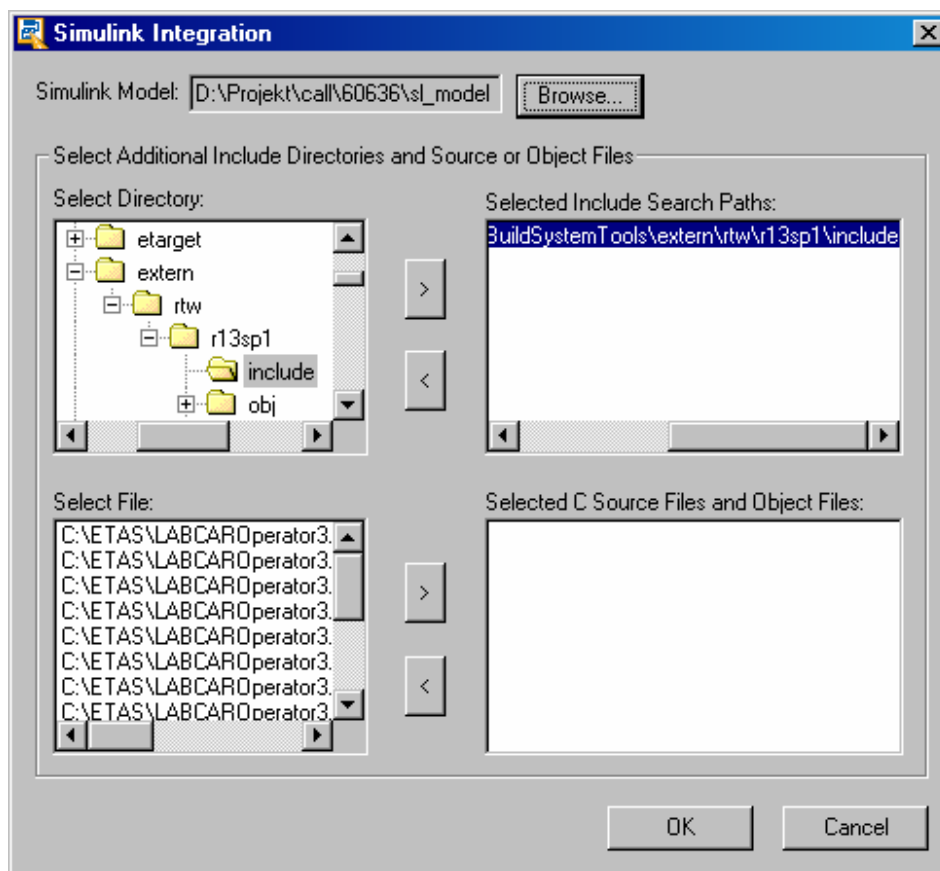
Simulink Integration

Simulink Model: D:\Projekt\call\60636\sl_model Browse...

Select Additional Include Directories and Source or Object Files

Select Directory:

etarget
extern
rtw
r13sp1
include
obj

>
<

Selected Include Search Paths:

BuildSystemTools\extern\rtw\r13sp1\include

Select File:

C:\ETAS\LABCAROperator3.
C:\ETAS\LABCAROperator3.
C:\ETAS\LABCAROperator3.
C:\ETAS\LABCAROperator3.
C:\ETAS\LABCAROperator3.
C:\ETAS\LABCAROperator3.
C:\ETAS\LABCAROperator3.
C:\ETAS\LABCAROperator3.

>
<

Selected C Source Files and Object Files:

OK Cancel